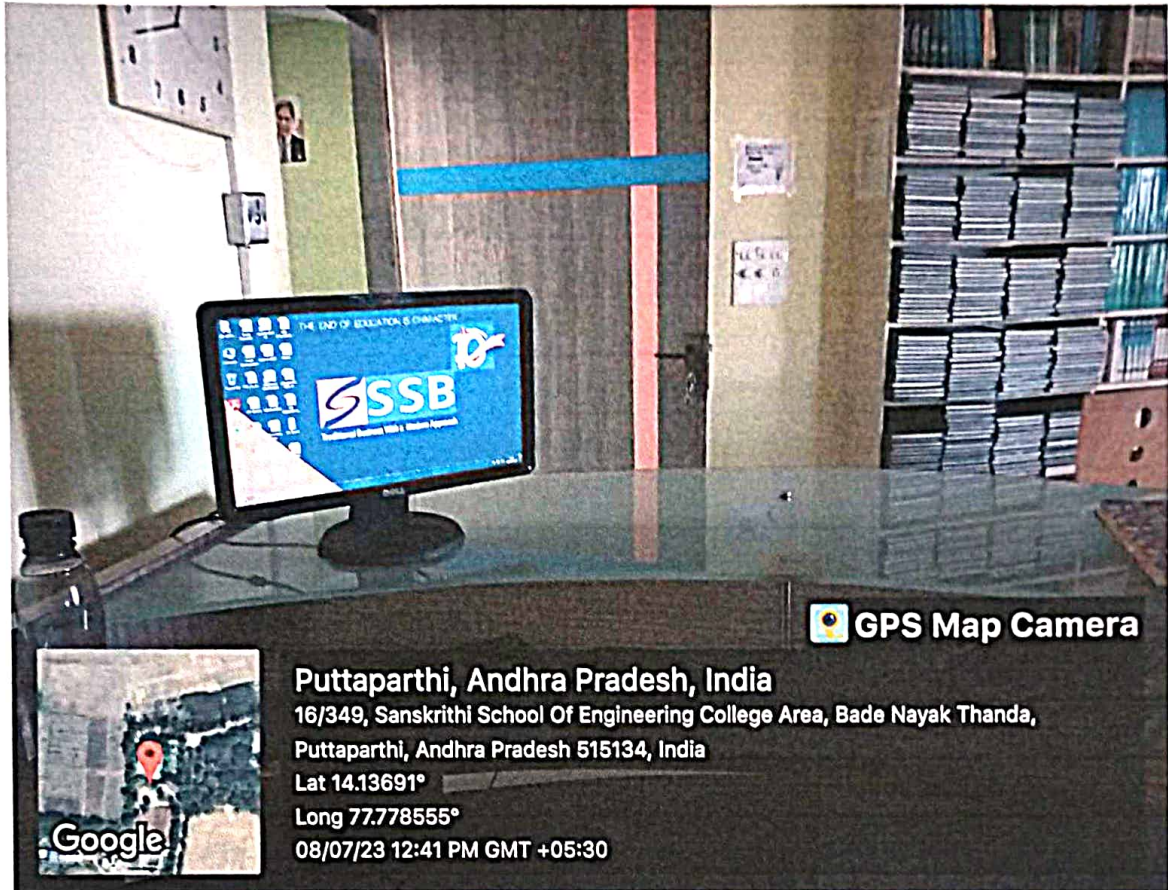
THE END OF EDUCATION IS CHARACTER

SSB

Traditional Business With a Modern Approach

GPS Map Camera

Puttaparthi, Andhra Pradesh, India

16/349, Sanskrithi School Of Engineering College Area, Bade Nayak Thanda, Puttaparthi, Andhra Pradesh 515134, India

Lat 14.13691°

Long 77.778555°

08/07/23 12:41 PM GMT +05:30

Google